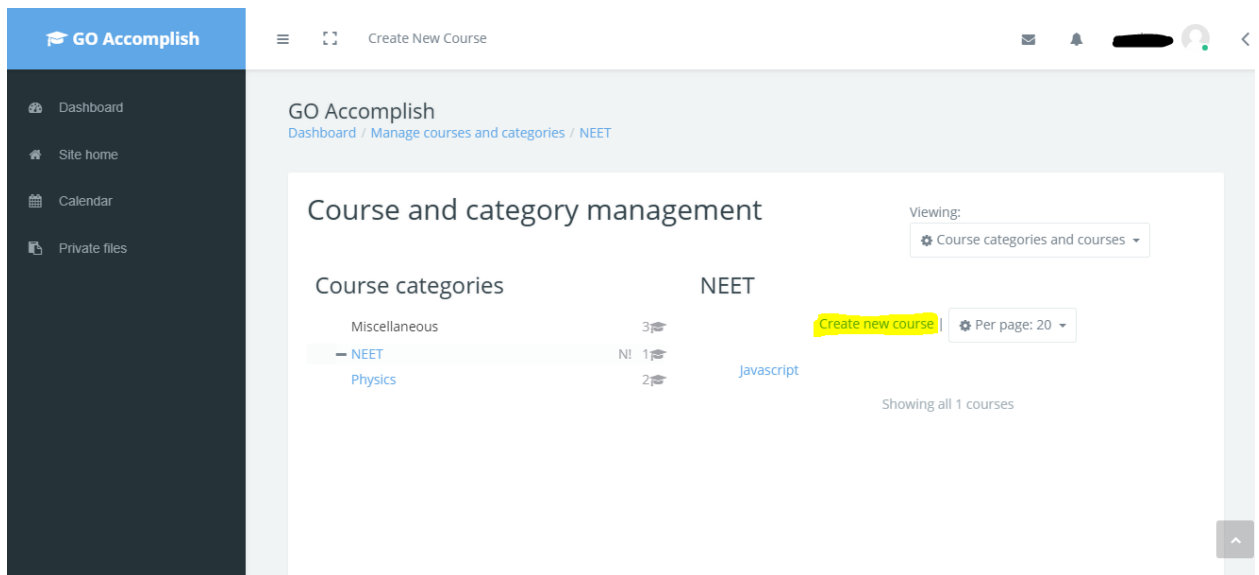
GO Accomplish

Create New Course

Dashboard
Site home
Calendar
Private files

GO Accomplish
Dashboard / Manage courses and categories / NEET

Course and category management

Viewing:
Course categories and courses

Course categories
Miscellaneous 3
NEET N! 1
Physics 2

NEET
Create new course | Per page: 20

Javascript

Showing all 1 courses